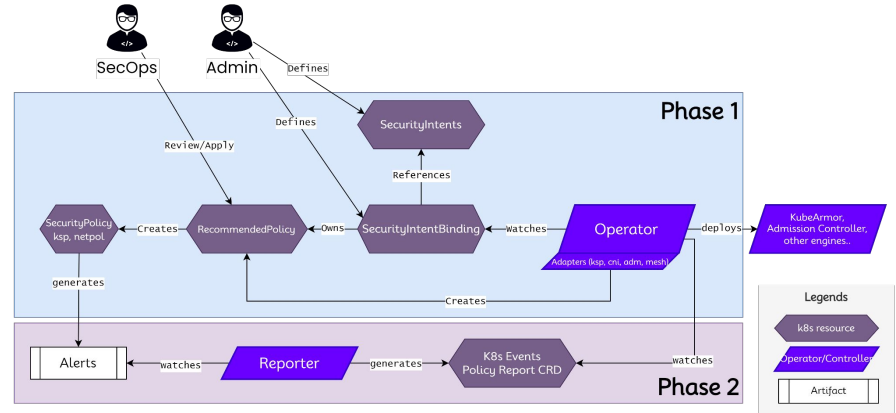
SecOps

Admin

Defines

Phase 1

Defines

SecurityIntents

Review/Apply

References

SecurityPolicy ksp, netpol

Creates

RecommendedPolicy

Owns

SecurityIntentBinding

Watches

Operator

deploys

KubeArmor, Admission Controller, other engines..

Adapters (ksp, cni, adm, mesh)

generates

Creates

Legends

k8s resource

Operator/Controller

Artifact

Alerts

watches

Reporter

generates

K8s Events Policy Report CRD

watches

Phase 2